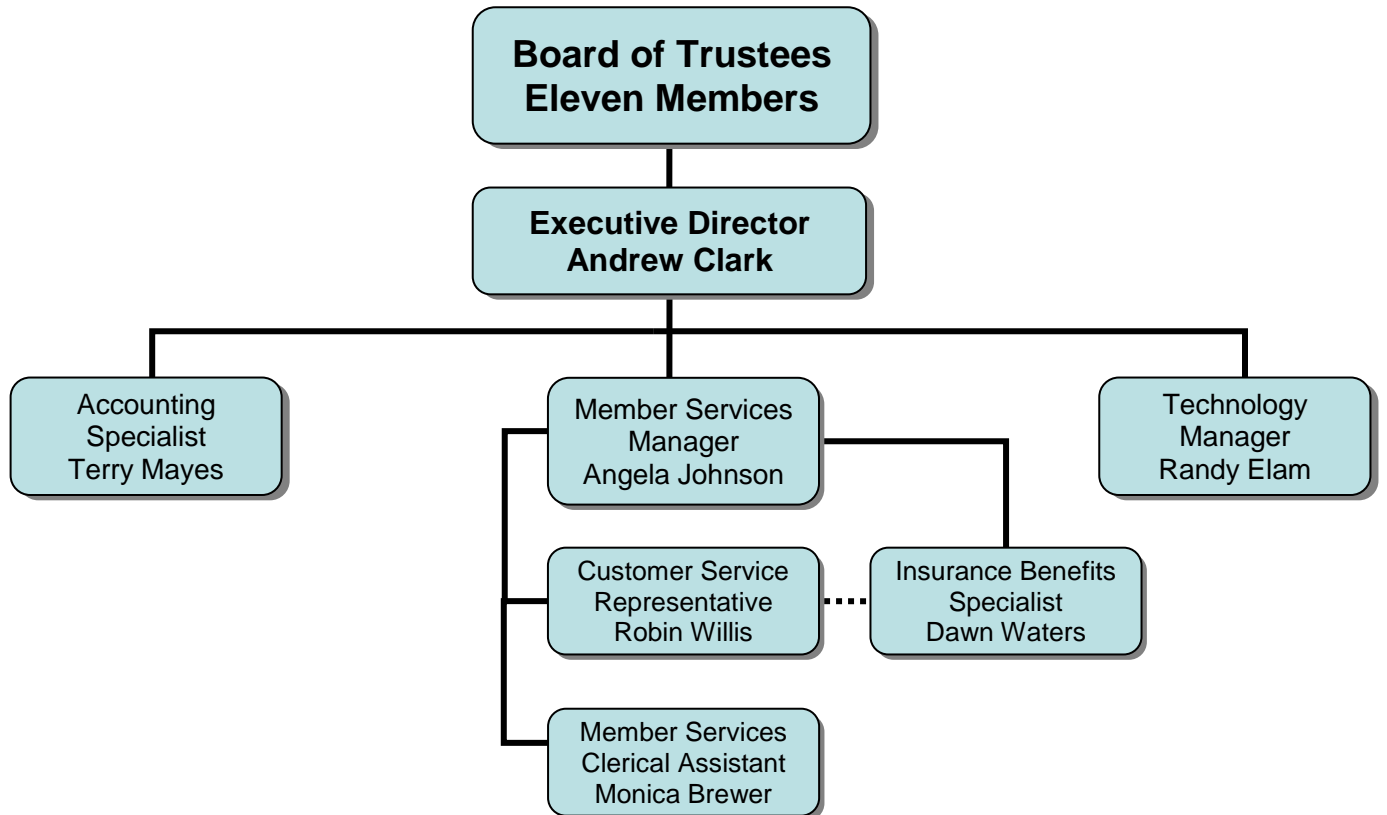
Board of Trustees
Eleven Members

Executive Director
Andrew Clark

Accounting
Specialist
Terry Mayes

Member Services
Manager
Angela Johnson

Technology
Manager
Randy Elam

Customer Service
Representative
Robin Willis

Insurance Benefits
Specialist
Dawn Waters

Member Services
Clerical Assistant
Monica Brewer